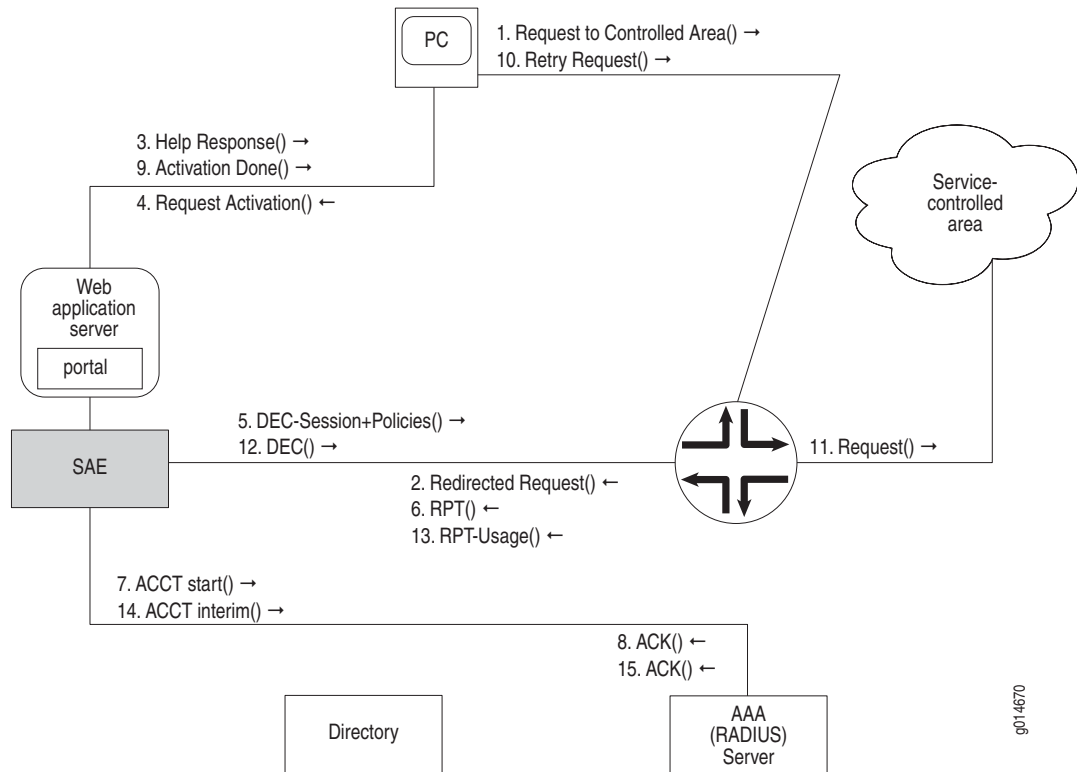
PC

1. Request to Controlled Area() →
10. Retry Request() →

3. Help Response() →
9. Activation Done() →
4. Request Activation() ←

Service-controlled area

Web application server

portal

5. DEC-Session+Policies() →
12. DEC() →

SAE

11. Request() →

2. Redirected Request() ←
6. RPT() ←
13. RPT-Usage() ←

7. ACCT start() →
14. ACCT interim() →

8. ACK() ←
15. ACK() ←

Directory

AAA (RADIUS) Server

g014670